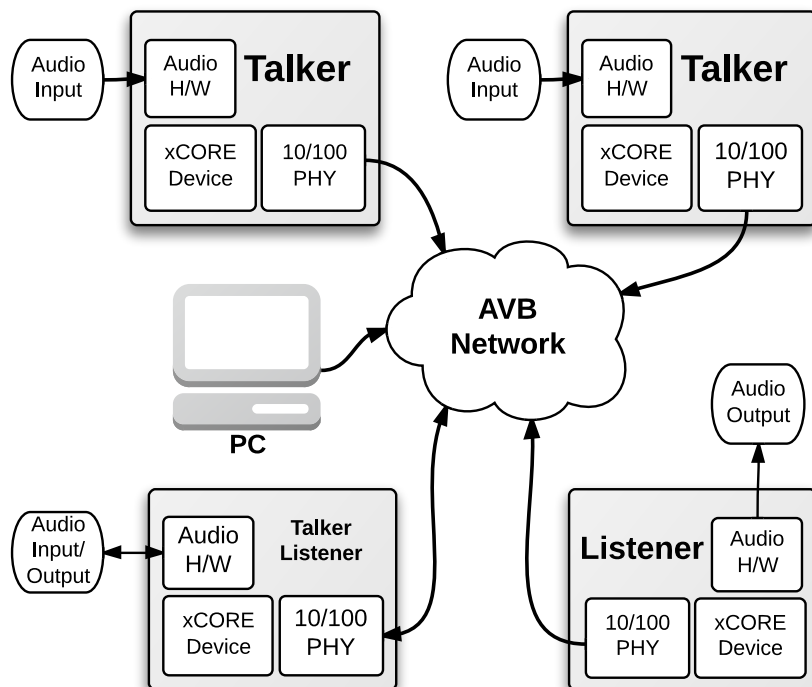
Audio Input

Audio H/W

Talker

xCORE Device

10/100 PHY

Audio Input

Audio H/W

Talker

xCORE Device

10/100 PHY

AVB Network

PC

Audio Output

Audio Input/ Output

Audio H/W

Talker Listener

xCORE Device

10/100 PHY

Listener

Audio H/W

10/100 PHY

xCORE Device